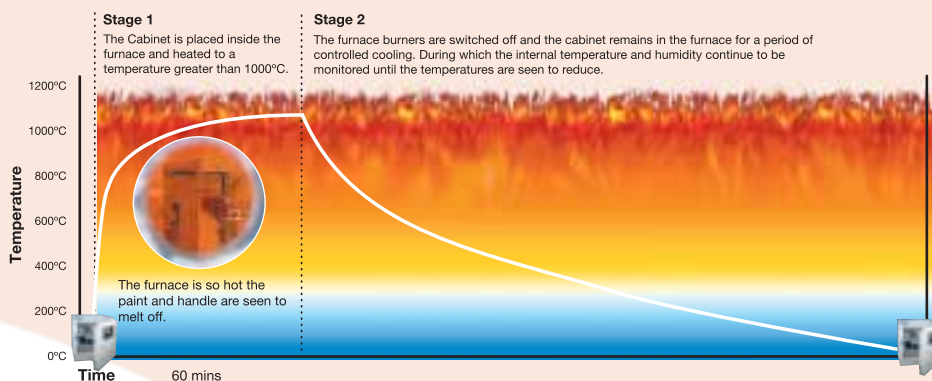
Stage 1

The Cabinet is placed inside the furnace and heated to a temperature greater than 1000ºC.

Stage 2

The furnace burners are switched off and the cabinet remains in the furnace for a period of controlled cooling. During which the internal temperature and humidity continue to be monitored until the temperatures are seen to reduce.

1200ºC

1000ºC

800ºC

600ºC

400ºC

200ºC

0ºC

Temperature

The furnace is so hot the paint and handle are seen to melt off.

Time

60 mins